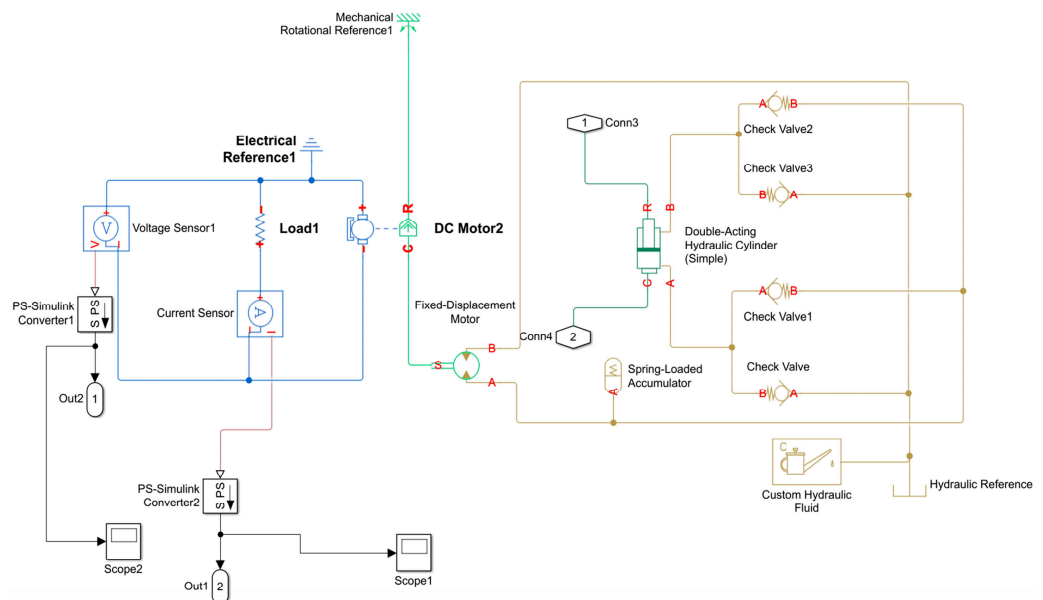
Mechanical Rotational Reference1

Electrical Reference1

V
+
Voltage Sensor1

Load1

DC Motor2

R
C

PS-Simulink Converter1
S PS

Current Sensor
A
+

Out2 1

PS-Simulink Converter2
S PS

Scope2

Out1 2

Scope1

1 Conn3

A B
Check Valve2

Check Valve3
B A

Double-Acting Hydraulic Cylinder (Simple)
R
C
B
A

Fixed-Displacement Motor

Conn4 2

S
B
A

Spring-Loaded Accumulator
A

A B
Check Valve1

Check Valve
B A

C
Custom Hydraulic Fluid

Hydraulic Reference